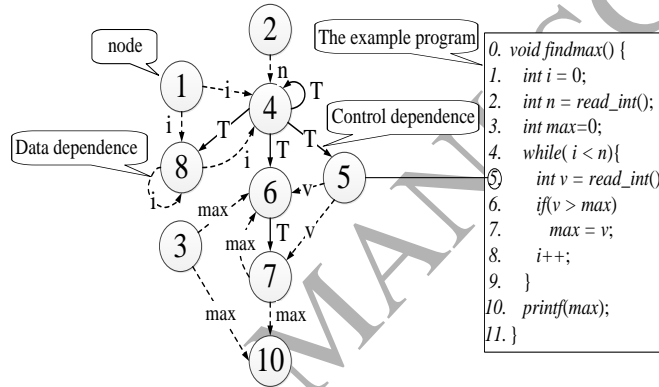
node

Data dependence

The example program

Control dependence

1
2
3
4
5
6
7
8
10

i
i
i
i
n
T
T
T
T
T
v
v
max
max
max
max

0. void findmax() {
1. int i = 0;
2. int n = read_int();
3. int max=0;
4. while( i < n){
5 int v = read_int()
6. if(v > max)
7. max = v;
8. i++;
9. }
10. printf(max);
11. }